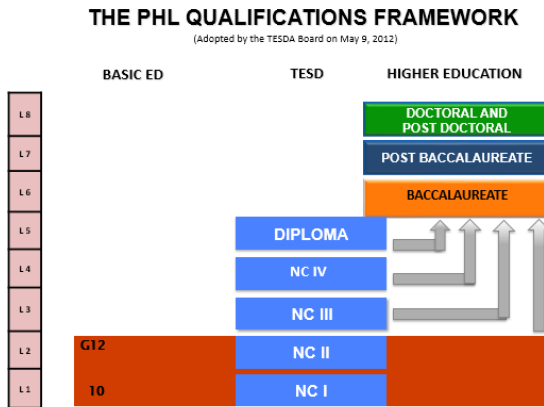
THE PHL QUALIFICATIONS FRAMEWORK

(Adopted by the TESDA Board on May 9, 2012)

BASIC ED

TESD

HIGHER EDUCATION

L8

L7

L6

L5

L4

L3

L2

L1

DOCTORAL AND POST DOCTORAL

POST BACCALAUREATE

BACCALAUREATE

DIPLOMA

NC IV

NC III

G12

NC II

10

NC I